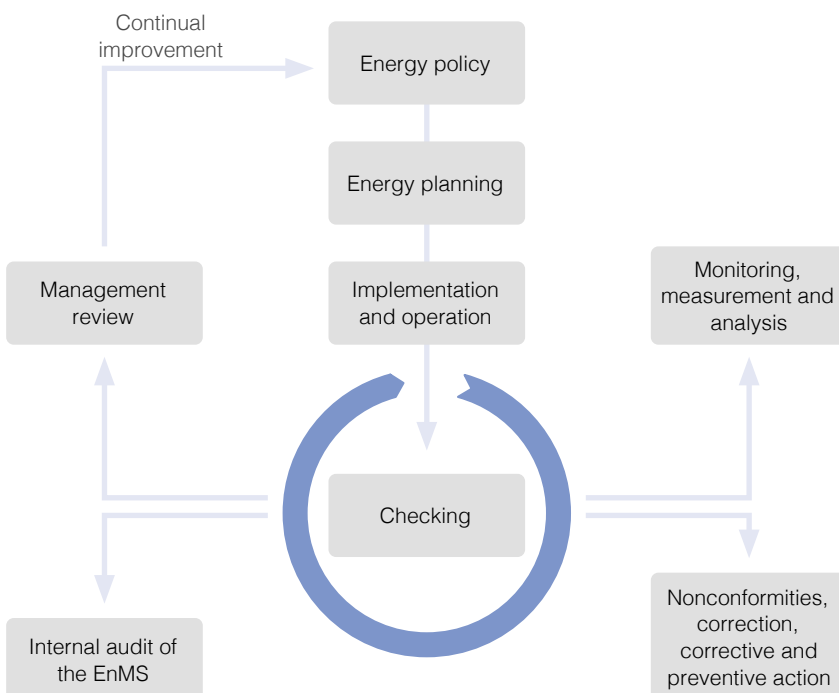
Continual improvement

Energy policy

Energy planning

Management review

Implementation and operation

Monitoring, measurement and analysis

Checking

Internal audit of the EnMS

Nonconformities, correction, corrective and preventive action